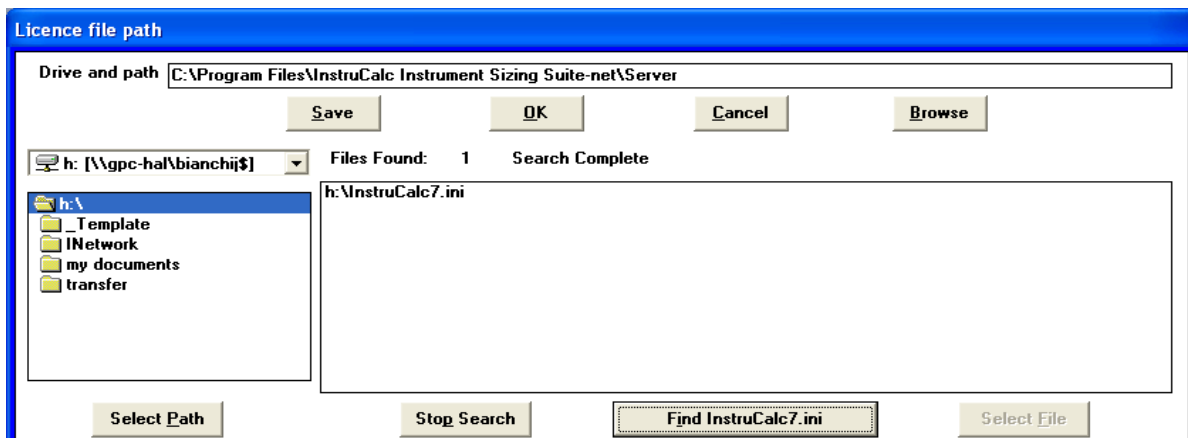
Licence file path

Drive and path C:\Program Files\InstruCalc Instrument Sizing Suite-net\Server

Save OK Cancel Browse

h: [\\gpc-hal\bianchij$]

Files Found: 1 Search Complete

h:\
_Template
INetwork
my documents
transfer

h:\InstruCalc7.ini

Select Path Stop Search Find InstruCalc7.ini Select File